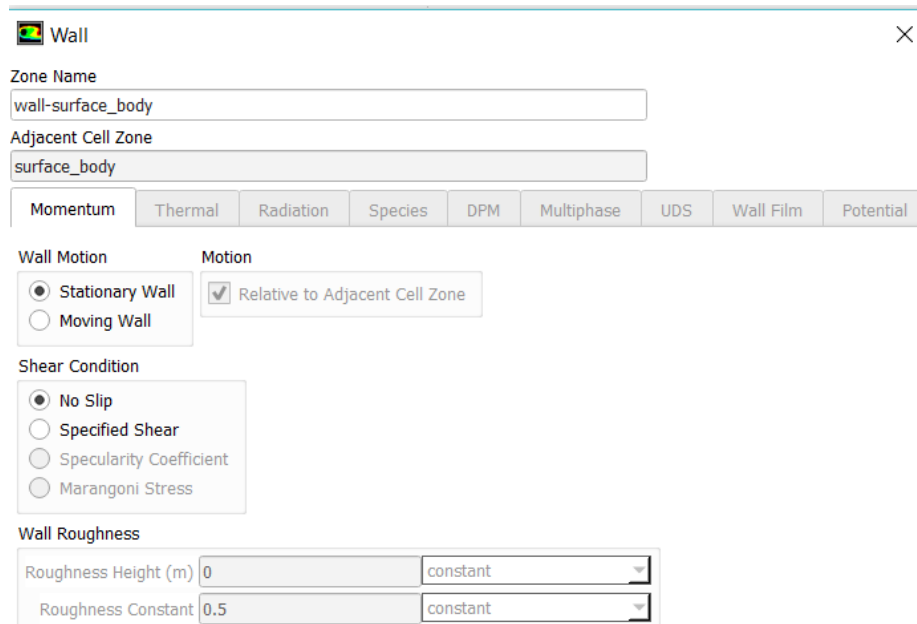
Wall

Zone Name
wall-surface_body
Adjacent Cell Zone
surface_body

Momentum | Thermal | Radiation | Species | DPM | Multiphase | UDS | Wall Film | Potential

Wall Motion
Stationary Wall
Moving Wall

Motion
Relative to Adjacent Cell Zone

Shear Condition
No Slip
Specified Shear
Specularity Coefficient
Marangoni Stress

Wall Roughness
Roughness Height (m) 0 constant
Roughness Constant 0.5 constant